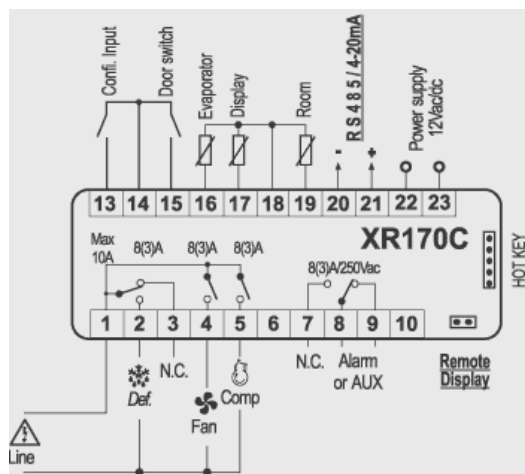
Confi. Input
Door switch
Evaporator
Display
Room
R S 4 8 5 / 4-20mA
-
+
Power supply 12Vac/dc

13 14 15 16 17 18 19 20 21 22 23

XR170C

HOT KEY

Max 10A
8(3)A
8(3)A
8(3)A
8(3)A/250Vac

1 2 3 4 5 6 7 8 9 10

N.C.
Def.
Fan
Comp
N.C.
Alarm or AUX
Remote Display

Line